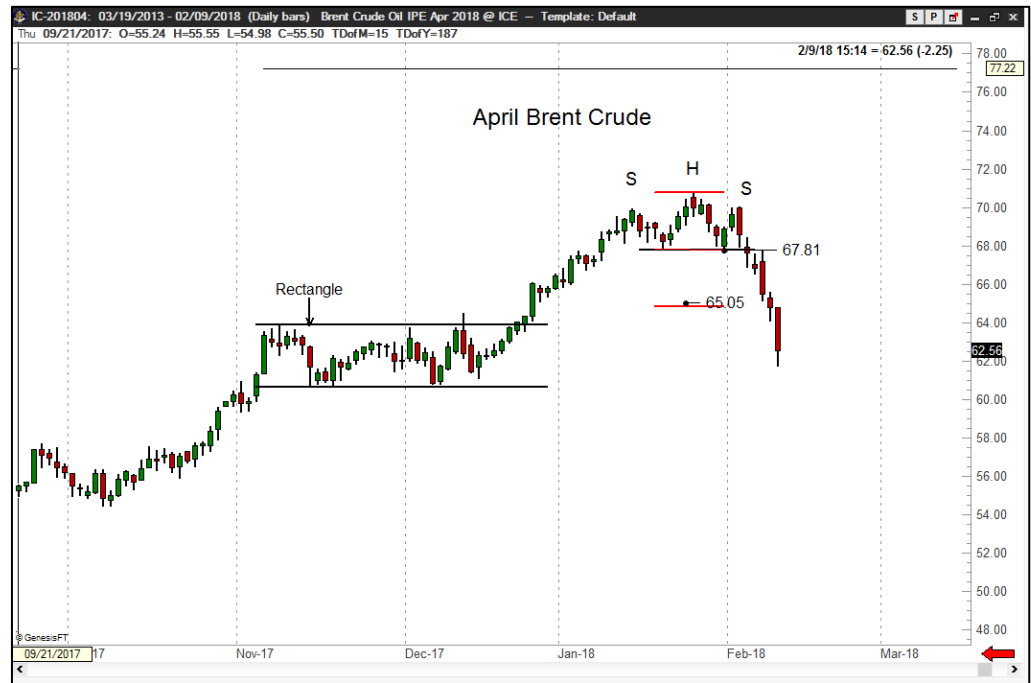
IC-201804: 03/19/2013 - 02/09/2018 (Daily bars) Brent Crude Oil IPE Apr 2018 @ ICE — Template: Default

S P

Thu 09/21/2017: O=55.24 H=55.55 L=54.98 C=55.50 TDofM=15 TDofY=187

2/9/18 15:14 = 62.56 (-2.25)

April Brent Crude

S H S

67.81

65.05

Rectangle

78.00
77.22
76.00
74.00
72.00
70.00
68.00
66.00
64.00
62.56
62.00
60.00
58.00
56.00
54.00
52.00
50.00
48.00

© GenesisFT

09/21/2017 17 Nov-17 Dec-17 Jan-18 Feb-18 Mar-18